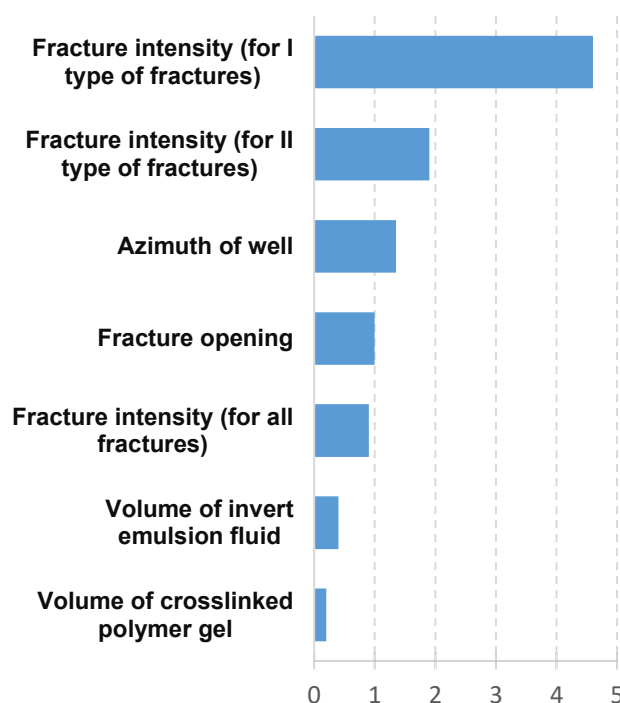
Fracture intensity (for I type of fractures)

Fracture intensity (for II type of fractures)

Azimuth of well

Fracture opening

Fracture intensity (for all fractures)

Volume of invert emulsion fluid

Volume of crosslinked polymer gel

0 1 2 3 4 5